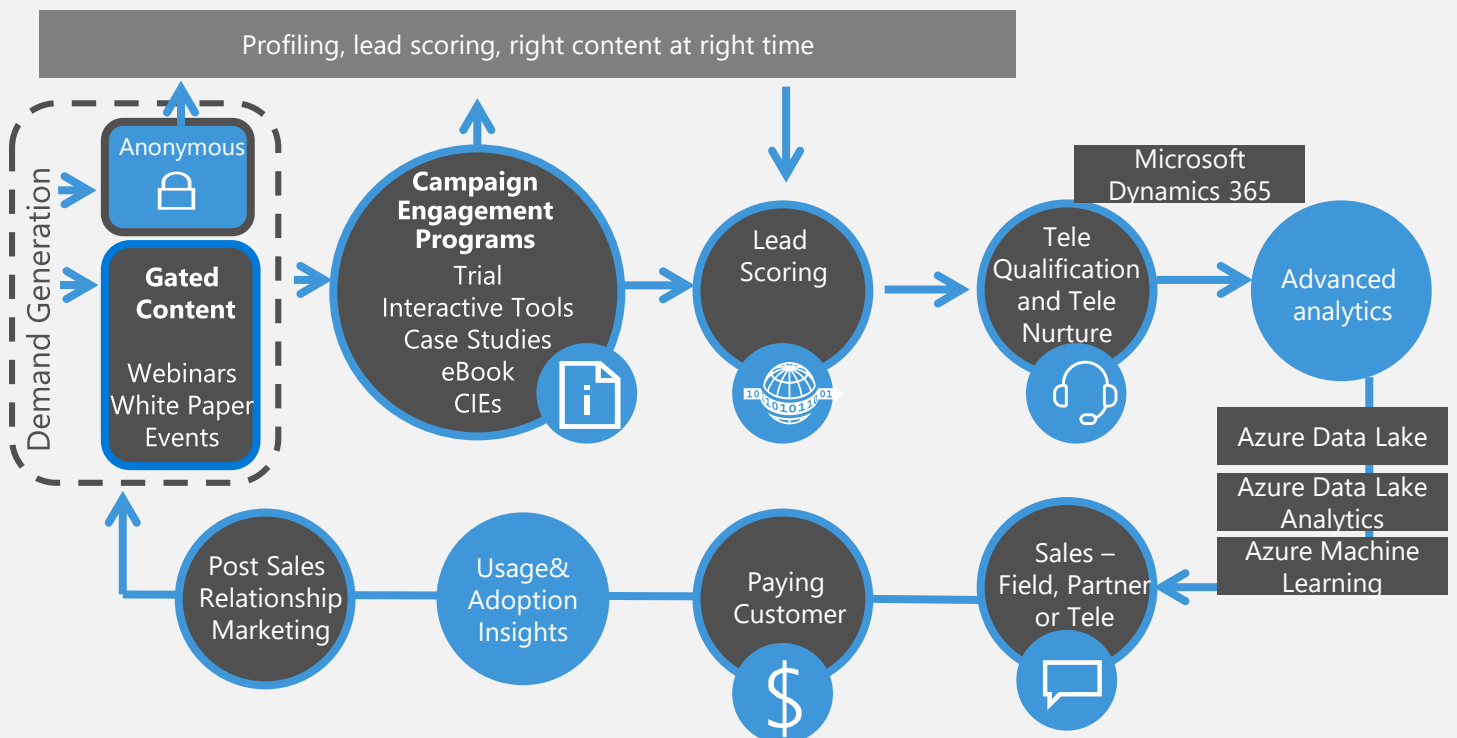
Profiling, lead scoring, right content at right time

Demand Generation

Anonymous

Gated Content

Webinars
White Paper
Events

Campaign Engagement Programs
Trial
Interactive Tools
Case Studies
eBook
CIEs

Lead Scoring

Microsoft Dynamics 365

Tele Qualification and Tele Nurture

Advanced analytics

Azure Data Lake

Azure Data Lake Analytics

Azure Machine Learning

Sales – Field, Partner or Tele

Paying Customer

Usage& Adoption Insights

Post Sales Relationship Marketing